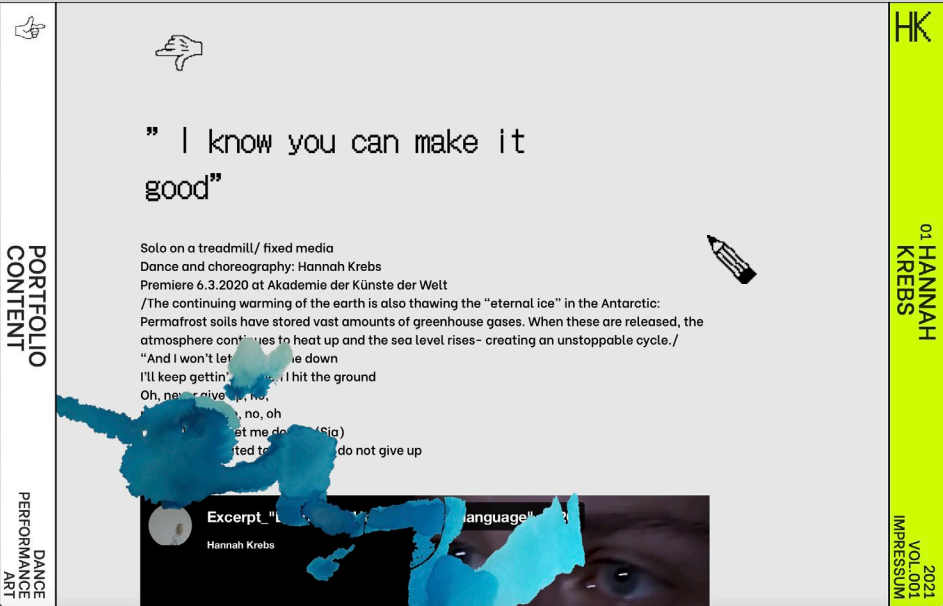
PORTFOLIO CONTENT

DANCE PERFORMANCE ART

" I know you can make it good"

Solo on a treadmill/ fixed media
Dance and choreography: Hannah Krebs
Premiere 6.3.2020 at Akademie der Künste der Welt
/The continuing warming of the earth is also thawing the "eternal ice" in the Antarctic: Permafrost soils have stored vast amounts of greenhouse gases. When these are released, the atmosphere cont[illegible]es to heat up and the sea level rises- creating an unstoppable cycle./
"And I won't let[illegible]e down
I'll keep gettin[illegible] I hit the ground
Oh, ne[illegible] give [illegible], no,
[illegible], no, oh
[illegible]et me do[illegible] (Sia)
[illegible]ted t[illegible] do not give up

Excerpt_"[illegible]anguage"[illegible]
Hannah Krebs

HK

01 HANNAH KREBS

2021 VOL.001 IMPRESSUM